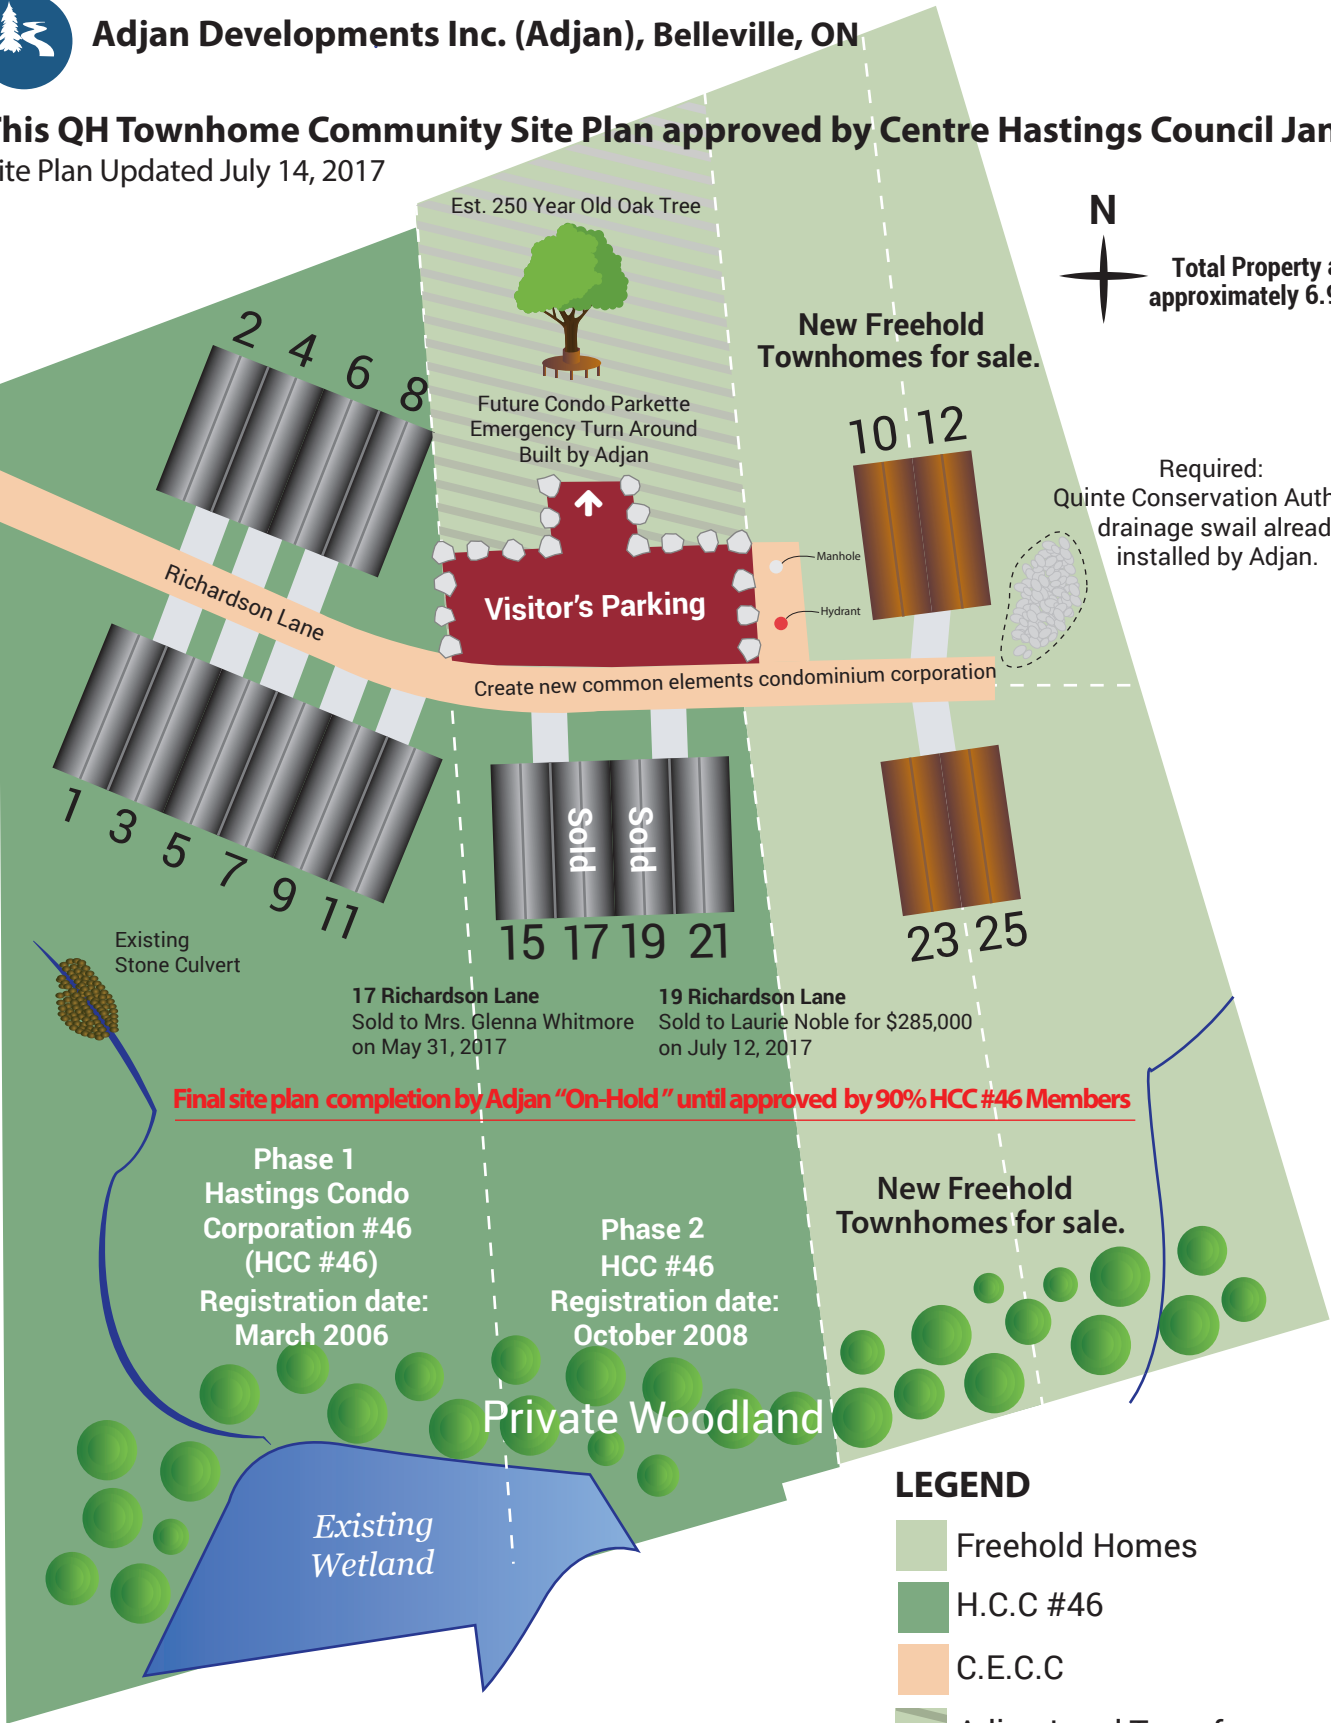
Adjan Developments Inc. (Adjan), Belleville, ON

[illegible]his QH Townhome Community Site Plan approved by Centre Hastings Council Jan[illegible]
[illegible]ite Plan Updated July 14, 2017

Est. 250 Year Old Oak Tree

N

Total Property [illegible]
approximately 6.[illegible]

New Freehold Townhomes for sale.

2 4 6 8

Future Condo Parkette
Emergency Turn Around
Built by Adjan

10 12

Required:
Quinte Conservation Auth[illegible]
drainage swail alread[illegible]
installed by Adjan.

Manhole

Hydrant

Richardson Lane

Visitor's Parking

Create new common elements condominium corporation

Sold

Sold

1 3 5 7 9 11

15 17 19 21

23 25

Existing
Stone Culvert

17 Richardson Lane
Sold to Mrs. Glenna Whitmore
on May 31, 2017

19 Richardson Lane
Sold to Laurie Noble for $285,000
on July 12, 2017

Final site plan completion by Adjan "On-Hold" until approved by 90% HCC #46 Members

Phase 1
Hastings Condo
Corporation #46
(HCC #46)
Registration date:
March 2006

Phase 2
HCC #46
Registration date:
October 2008

New Freehold
Townhomes for sale.

Private Woodland

Existing
Wetland

LEGEND
Freehold Homes
H.C.C #46
C.E.C.C
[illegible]